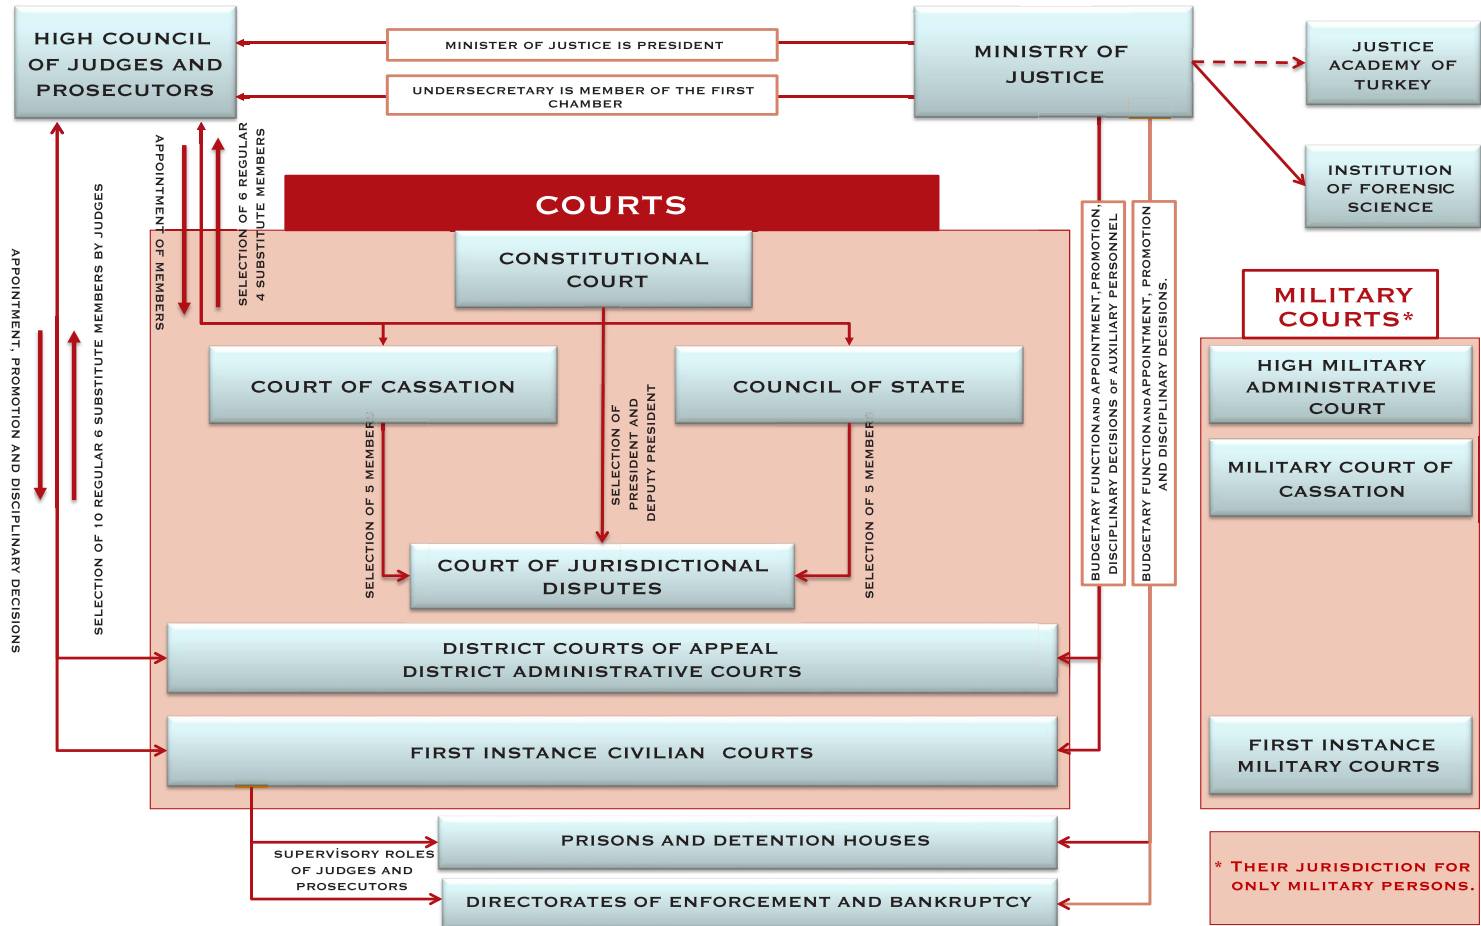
HIGH COUNCIL OF JUDGES AND PROSECUTORS

MINISTER OF JUSTICE IS PRESIDENT

UNDERSECRETARY IS MEMBER OF THE FIRST CHAMBER

MINISTRY OF JUSTICE

JUSTICE ACADEMY OF TURKEY

INSTITUTION OF FORENSIC SCIENCE

COURTS

CONSTITUTIONAL COURT

APPOINTMENT OF MEMBERS

SELECTION OF 6 REGULAR 4 SUBSTITUTE MEMBERS

APPOINTMENT, PROMOTION AND DISCIPLINARY DECISIONS

SELECTION OF 10 REGULAR 6 SUBSTITUTE MEMBERS BY JUDGES

COURT OF CASSATION

COUNCIL OF STATE

SELECTION OF 5 MEMBERS

SELECTION OF PRESIDENT AND DEPUTY PRESIDENT

SELECTION OF 5 MEMBERS

COURT OF JURISDICTIONAL DISPUTES

BUDGETARY FUNCTION AND APPOINTMENT, PROMOTION, DISCIPLINARY DECISIONS OF AUXILIARY PERSONNEL

BUDGETARY FUNCTION AND APPOINTMENT, PROMOTION AND DISCIPLINARY DECISIONS.

MILITARY COURTS*

HIGH MILITARY ADMINISTRATIVE COURT

MILITARY COURT OF CASSATION

DISTRICT COURTS OF APPEAL
DISTRICT ADMINISTRATIVE COURTS

FIRST INSTANCE CIVILIAN COURTS

FIRST INSTANCE MILITARY COURTS

SUPERVİSORY ROLES OF JUDGES AND PROSECUTORS

PRISONS AND DETENTION HOUSES

DIRECTORATES OF ENFORCEMENT AND BANKRUPTCY

* THEIR JURISDICTION FOR ONLY MILITARY PERSONS.